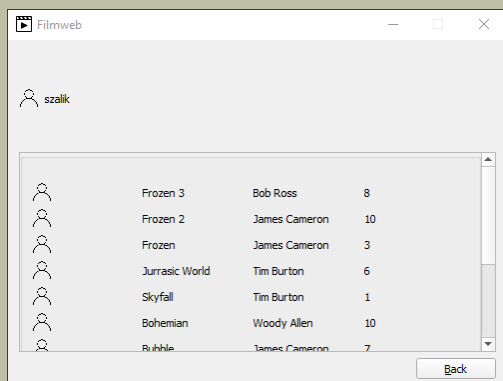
Filmweb

szalik

| Frozen 3 | Bob Ross | 8 |
|---|---|---|
| Frozen 2 | James Cameron | 10 |
| Frozen | James Cameron | 3 |
| Jurrasic World | Tim Burton | 6 |
| Skyfall | Tim Burton | 1 |
| Bohemian | Woody Allen | 10 |
| Bubble | James Cameron | 7 |

Back